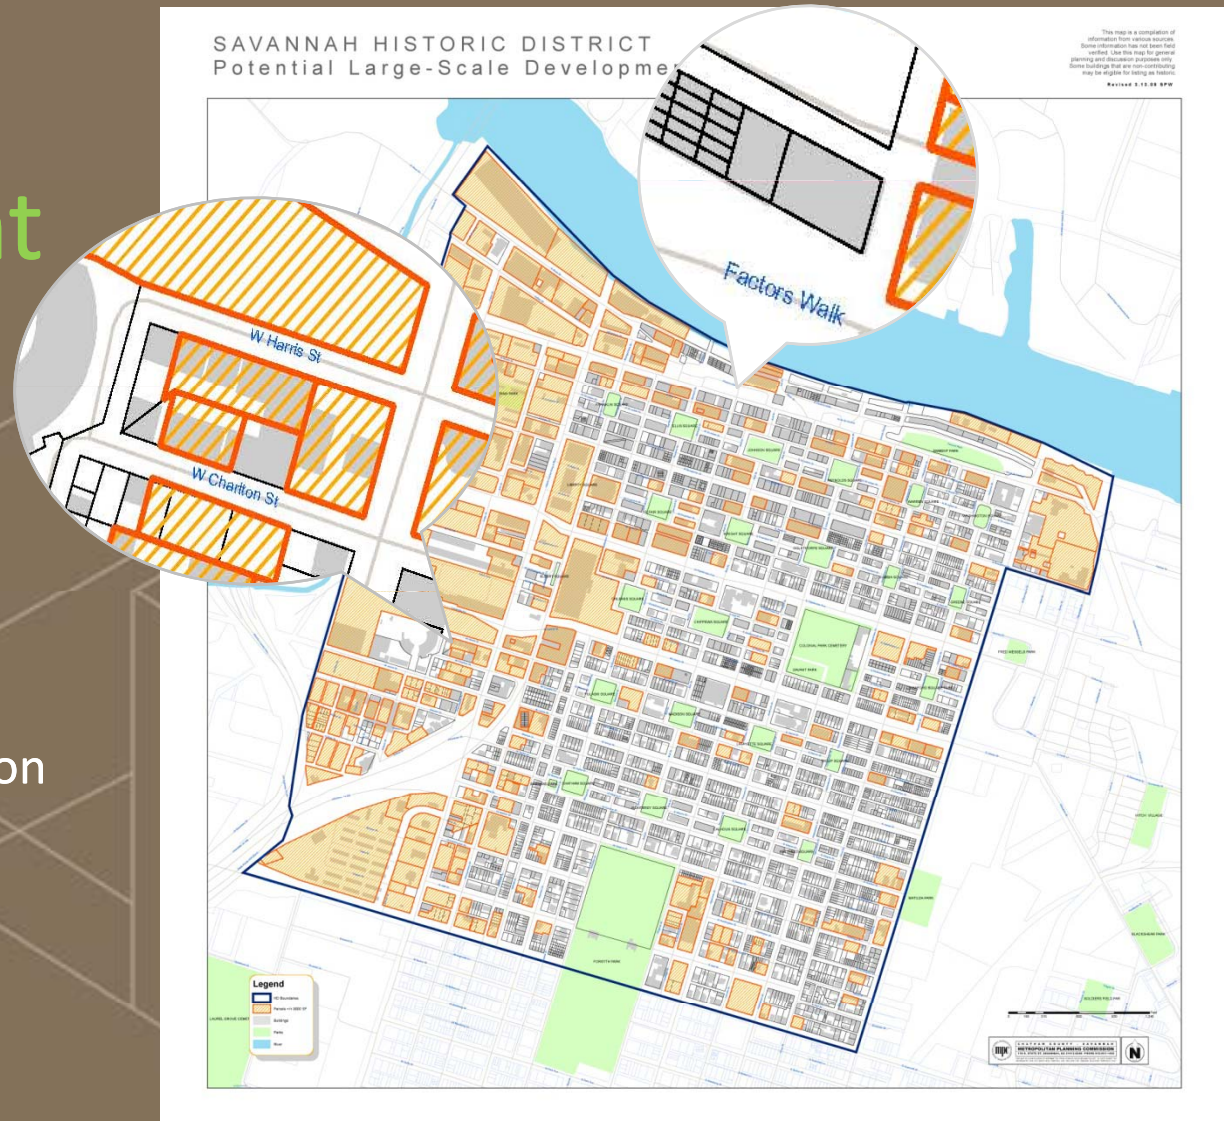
t

on

SAVANNAH HISTORIC DISTRICT
Potential Large-Scale Developme

This map is a compilation of information from various sources. Some information has not been field verified. Use this map for general planning and discussion purposes only. Some buildings that are non-contributing may be eligible for listing as historic.

Revised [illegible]

Factors Walk

W Harris St

W Charlton St

Legend

HD Boundaries

Parcels >= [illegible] SF

Buildings

Parks

River

METROPOLITAN PLANNING COMMISSION

N